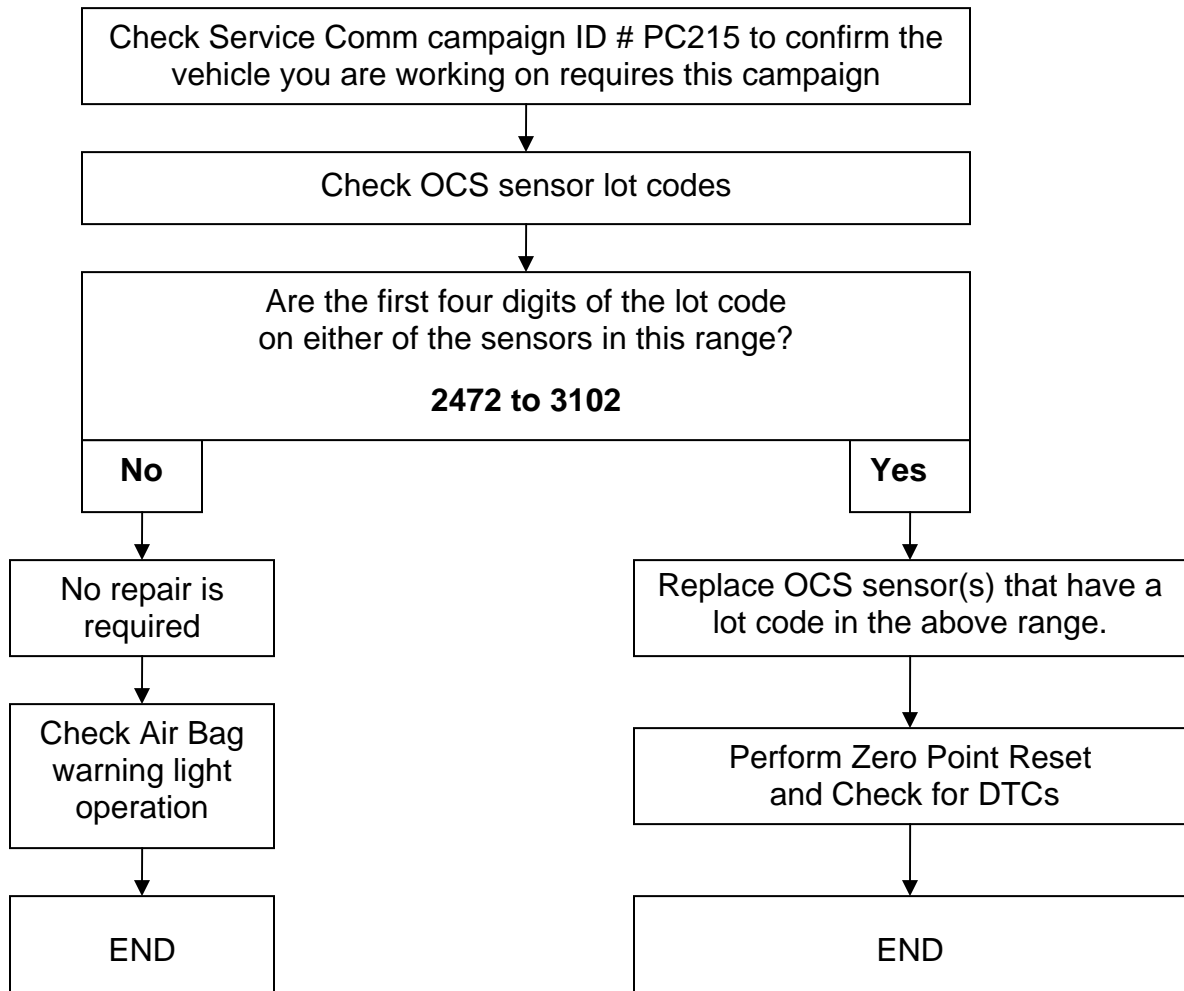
Check Service Comm campaign ID # PC215 to confirm the vehicle you are working on requires this campaign

Check OCS sensor lot codes

Are the first four digits of the lot code on either of the sensors in this range?

**2472 to 3102**

**No**

**Yes**

No repair is required

Check Air Bag warning light operation

END

Replace OCS sensor(s) that have a lot code in the above range.

Perform Zero Point Reset and Check for DTCs

END